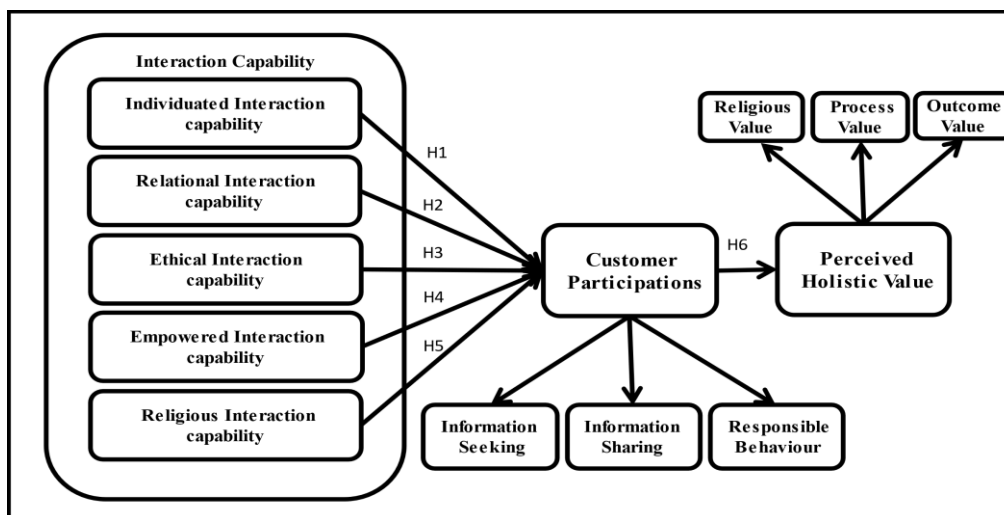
Interaction Capability

Individuated Interaction capability

Relational Interaction capability

Ethical Interaction capability

Empowered Interaction capability

Religious Interaction capability

H1

H2

H3

H4

H5

Customer Participations

H6

Perceived Holistic Value

Religious Value

Process Value

Outcome Value

Information Seeking

Information Sharing

Responsible Behaviour